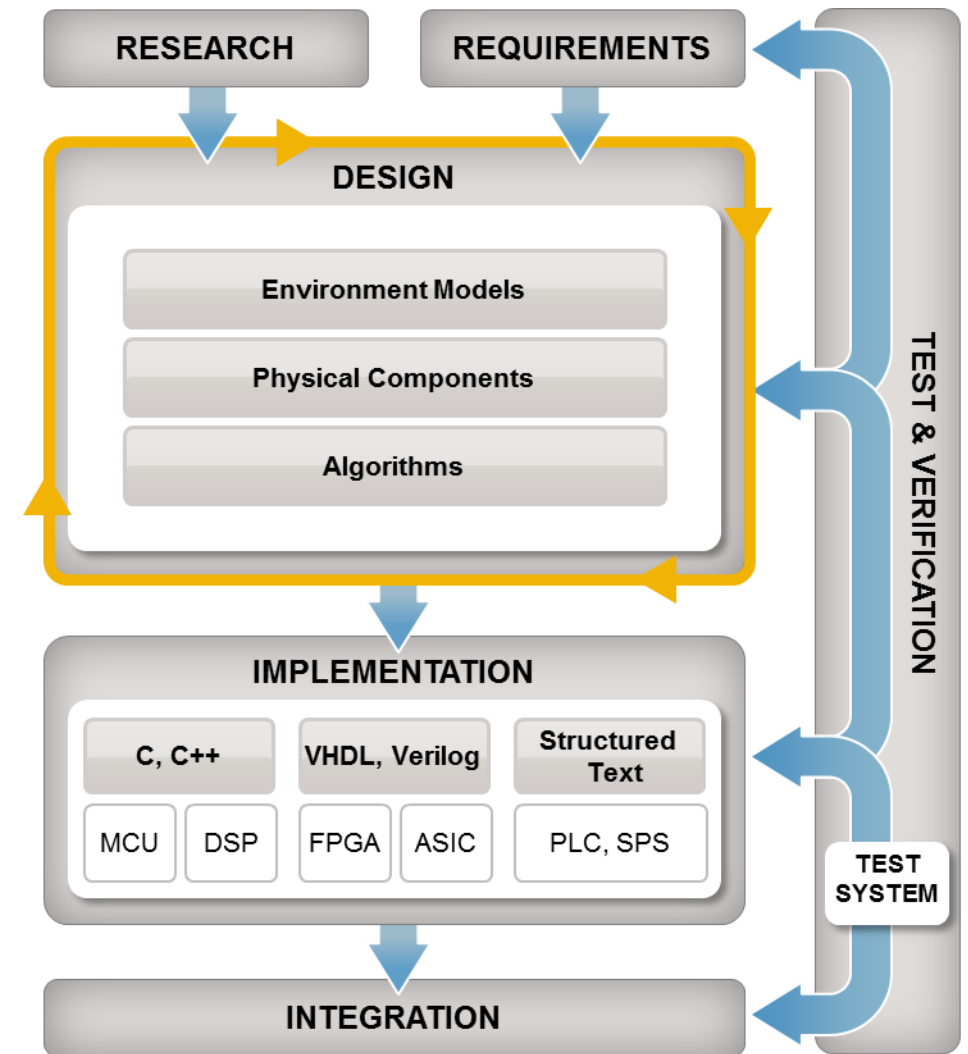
RESEARCH

REQUIREMENTS

DESIGN

Environment Models

Physical Components

Algorithms

IMPLEMENTATION

C, C++

VHDL, Verilog

Structured Text

MCU

DSP

FPGA

ASIC

PLC, SPS

INTEGRATION

TEST & VERIFICATION

TEST SYSTEM